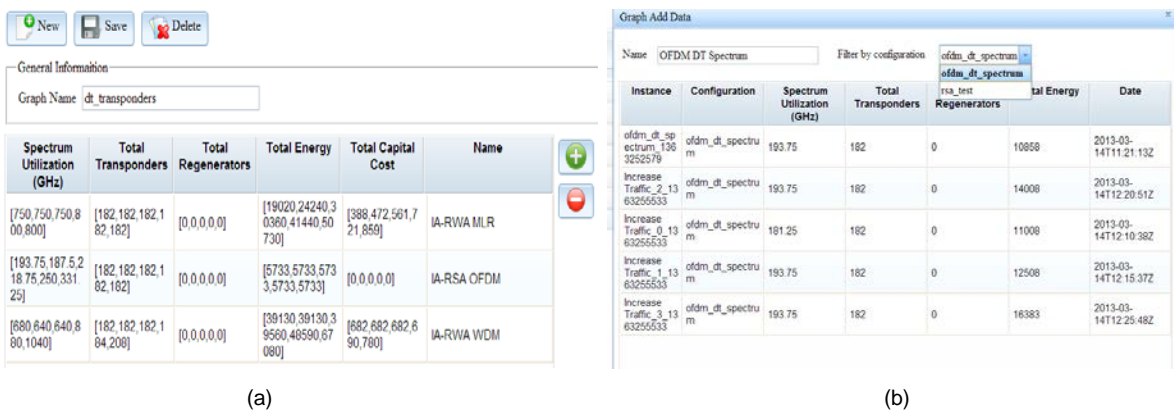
New Save Delete

General Information

Graph Name dt_transponders

| Spectrum Utilization (GHz) | Total Transponders | Total Regenerators | Total Energy | Total Capital Cost | Name |
|---|---|---|---|---|---|
| [750,750,750,800,800] | [182,182,182,182,182] | [0,0,0,0,0] | [19020,24240,30360,41440,50730] | [388,472,561,721,859] | IA-RWA MLR |
| [193.75,187.5,218.75,250,331.25] | [182,182,182,182,182] | [0,0,0,0,0] | [5733,5733,5733,5733,5733] | [0,0,0,0,0] | IA-RSA OFDM |
| [680,640,640,880,1040] | [182,182,182,184,208] | [0,0,0,0,0] | [39130,39130,39560,48590,67080] | [682,682,682,690,780] | IA-RWA WDM |

(a)

Graph Add Data

Name OFDM DT Spectrum Filter by configuration ofdm_dt_spectrum

ofdm_dt_spectrum
rsa_test

| Instance | Configuration | Spectrum Utilization (GHz) | Total Transponders | Regenerators | tal Energy | Date |
|---|---|---|---|---|---|---|
| ofdm_dt_spectrum_1363252579 | ofdm_dt_spectrum | 193.75 | 182 | 0 | 10858 | 2013-03-14T11:21:13Z |
| Increase Traffic_2_1363255533 | ofdm_dt_spectrum | 193.75 | 182 | 0 | 14008 | 2013-03-14T12:20:51Z |
| Increase Traffic_0_1363255533 | ofdm_dt_spectrum | 181.25 | 182 | 0 | 11008 | 2013-03-14T12:10:38Z |
| Increase Traffic_1_1363255533 | ofdm_dt_spectrum | 193.75 | 182 | 0 | 12508 | 2013-03-14T12:15:37Z |
| Increase Traffic_3_1363255533 | ofdm_dt_spectrum | 193.75 | 182 | 0 | 16383 | 2013-03-14T12:25:48Z |

(b)